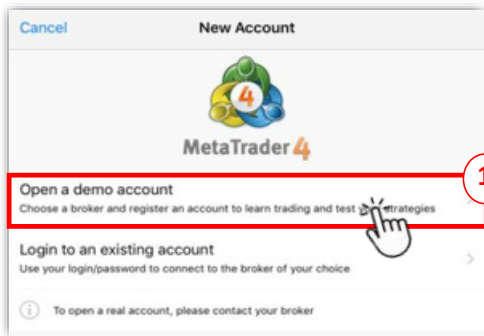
Cancel

New Account

4

MetaTrader 4

Open a demo account

Choose a broker and register an account to learn trading and test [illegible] strategies

1

Login to an existing account

Use your login/password to connect to the broker of your choice

To open a real account, please contact your broker